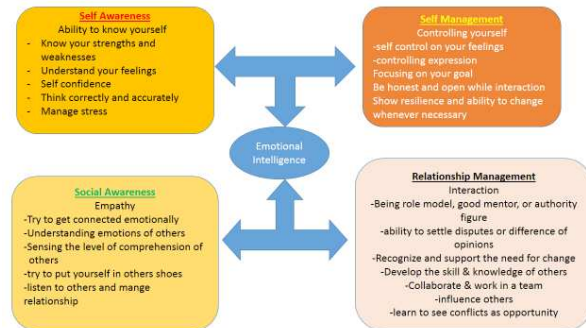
Self Awareness
Ability to know yourself
- Know your strengths and weaknesses
- Understand your feelings
- Self confidence
- Think correctly and accurately
- Manage stress

Self Management
Controlling yourself
-self control on your feelings
-controlling expression
Focusing on your goal
Be honest and open while interaction
Show resilience and ability to change whenever necessary

Emotional Intelligence

Social Awareness
Empathy
-Try to get connected emotionally
-Understanding emotions of others
-Sensing the level of comprehension of others
-try to put yourself in others shoes
-listen to others and mange relationship

Relationship Management
Interaction
-Being role model, good mentor, or authority figure
-ability to settle disputes or difference of opinions
-Recognize and support the need for change
-Develop the skill & knowledge of others
-Collaborate & work in a team
-influence others
-learn to see conflicts as opportunity